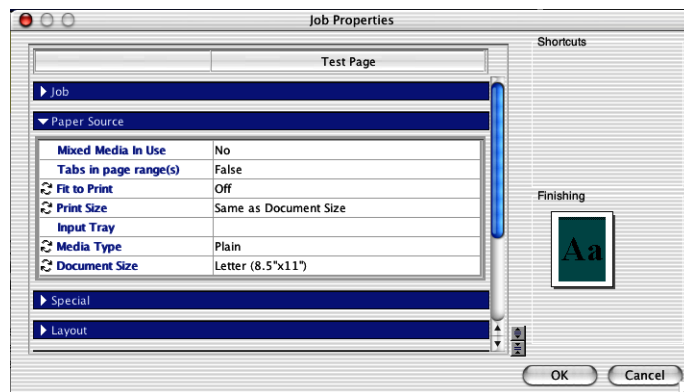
Job Properties

| | Test Page |
|---|---|

Job

Paper Source

| | |
|---|---|
| Mixed Media In Use | No |
| Tabs in page range(s) | False |
| Fit to Print | Off |
| Print Size | Same as Document Size |
| Input Tray | |
| Media Type | Plain |
| Document Size | Letter (8.5"x11") |

Special

Layout

Shortcuts

Finishing

Aa

OK

Cancel